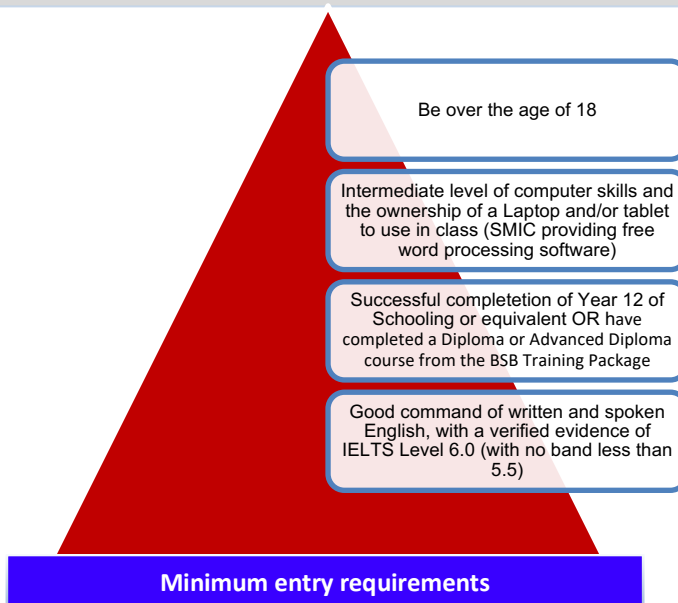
Be over the age of 18

Intermediate level of computer skills and the ownership of a Laptop and/or tablet to use in class (SMIC providing free word processing software)

Successful completetion of Year 12 of Schooling or equivalent OR have completed a Diploma or Advanced Diploma course from the BSB Training Package

Good command of written and spoken English, with a verified evidence of IELTS Level 6.0 (with no band less than 5.5)

Minimum entry requirements